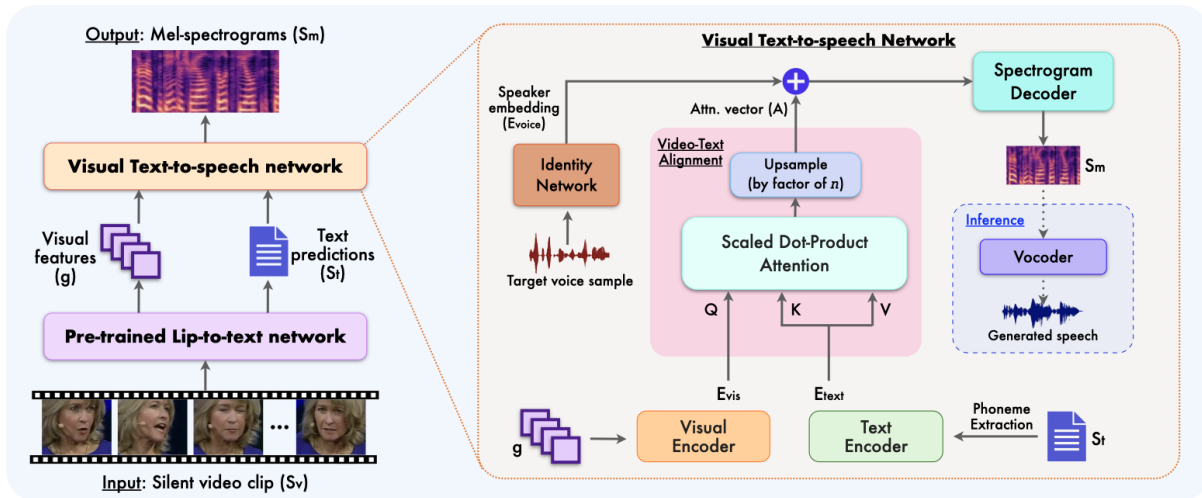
Output: Mel-spectrograms ($S_m$)

Visual Text-to-speech network

Visual features (g)

Text predictions ($S_t$)

Pre-trained Lip-to-text network

...

Input: Silent video clip ($S_v$)

Visual Text-to-speech Network

Speaker embedding ($E_{voice}$)

Attn. vector (A)

Spectrogram Decoder

Identity Network

Video-Text Alignment

Upsample (by factor of $n$)

$S_m$

Inference

Scaled Dot-Product Attention

Target voice sample

Vocoder

Q

K

V

Generated speech

$E_{vis}$

$E_{text}$

g

Visual Encoder

Text Encoder

Phoneme Extraction

$S_t$